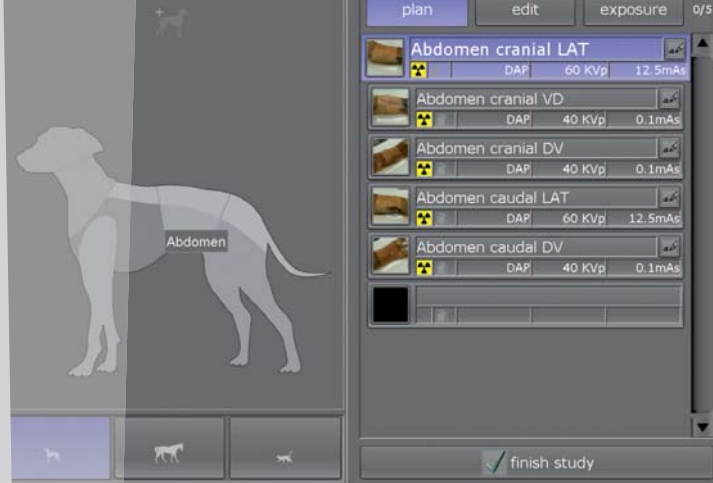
plan
edit
exposure
0/5

Abdomen cranial LAT
DAP 60 KVp 12.5mAs

Abdomen cranial VD
DAP 40 KVp 0.1mAs

Abdomen cranial DV
DAP 40 KVp 0.1mAs

Abdomen caudal LAT
DAP 60 KVp 12.5mAs

Abdomen caudal DV
DAP 40 KVp 0.1mAs

Abdomen

finish study